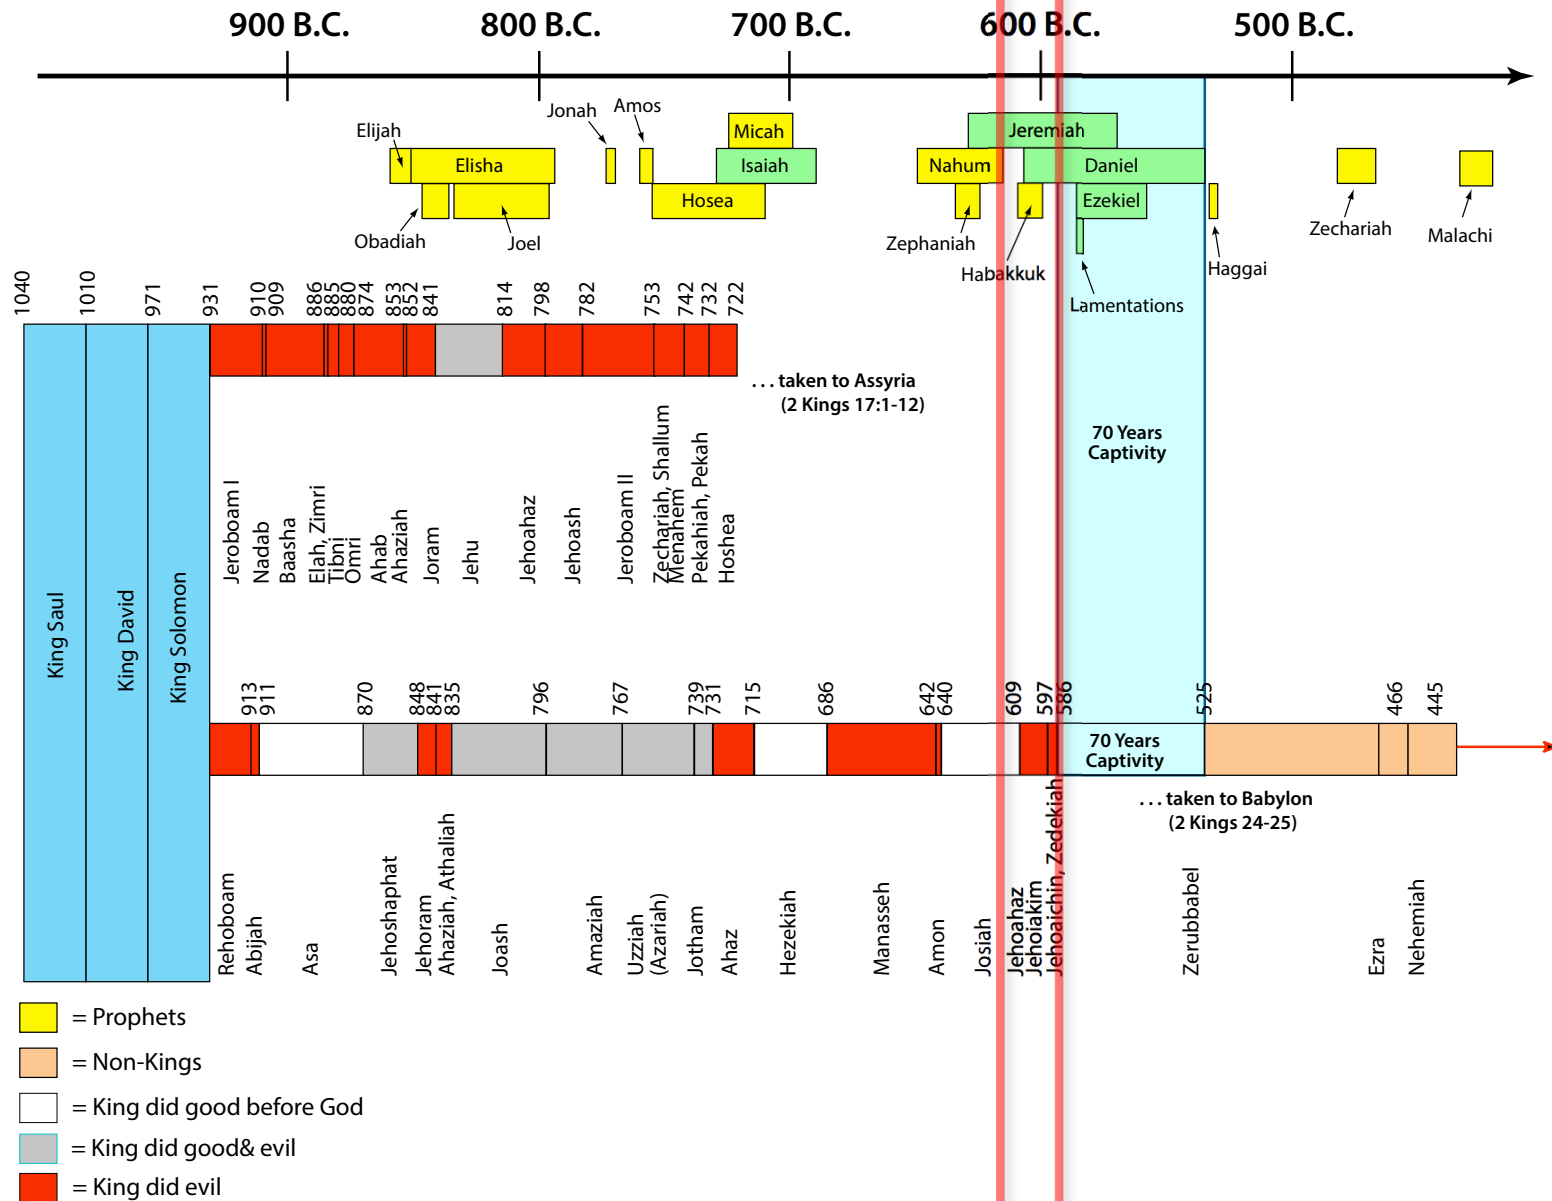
900 B.C. 800 B.C. 700 B.C. 600 B.C. 500 B.C.

Elijah
Elisha
Obadiah
Joel
Jonah
Amos
Micah
Isaiah
Hosea
Jeremiah
Nahum
Daniel
Ezekiel
Zephaniah
Habakkuk
Lamentations
Haggai
Zechariah
Malachi

1040
1010
971
931
910
909
886
885
880
874
853
852
841
814
798
782
753
742
732
722

. . . taken to Assyria
(2 Kings 17:1-12)

70 Years
Captivity

Jeroboam I
Nadab
Baasha
Elah, Zimri
Tibni
Omri
Ahab
Ahaziah
Joram
Jehu
Jehoahaz
Jehoash
Jeroboam II
Zechariah, Shallum
Menahem
Pekahiah, Pekah
Hoshea

King Saul
King David
King Solomon

913
911
870
848
841
835
796
767
739
731
715
686
642
640
609
597
586
525
466
445

70 Years
Captivity

. . . taken to Babylon
(2 Kings 24-25)

Rehoboam
Abijah
Asa
Jehoshaphat
Jehoram
Ahaziah, Athaliah
Joash
Amaziah
Uzziah
(Azariah)
Jotham
Ahaz
Hezekiah
Manasseh
Amon
Josiah
Jehoahaz
Jehoiakim
Jehoaichin, Zedekiah
Zerubbabel
Ezra
Nehemiah

= Prophets
= Non-Kings
= King did good before God
= King did good& evil
= King did evil